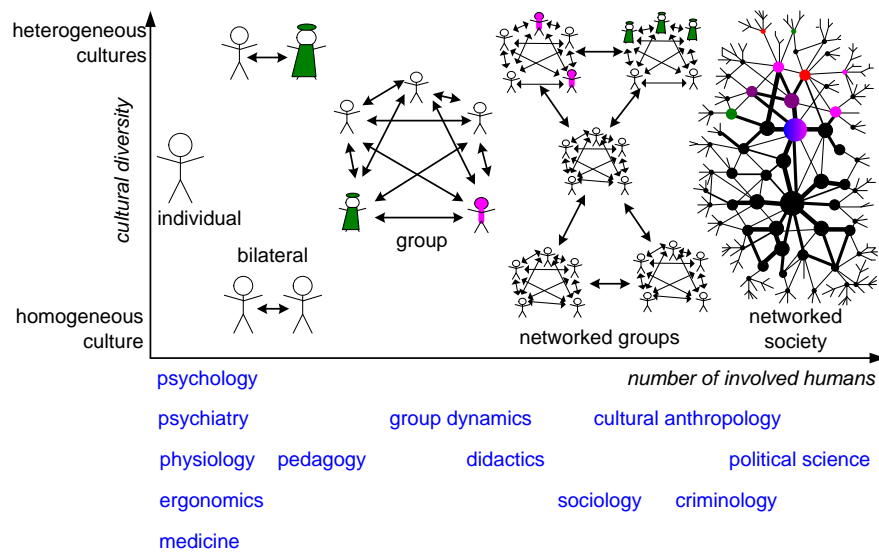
heterogeneous cultures

cultural diversity

homogeneous culture

individual

bilateral

group

networked groups

networked society

number of involved humans

psychology

psychiatry

physiology

ergonomics

medicine

pedagogy

group dynamics

didactics

cultural anthropology

sociology

criminology

political science